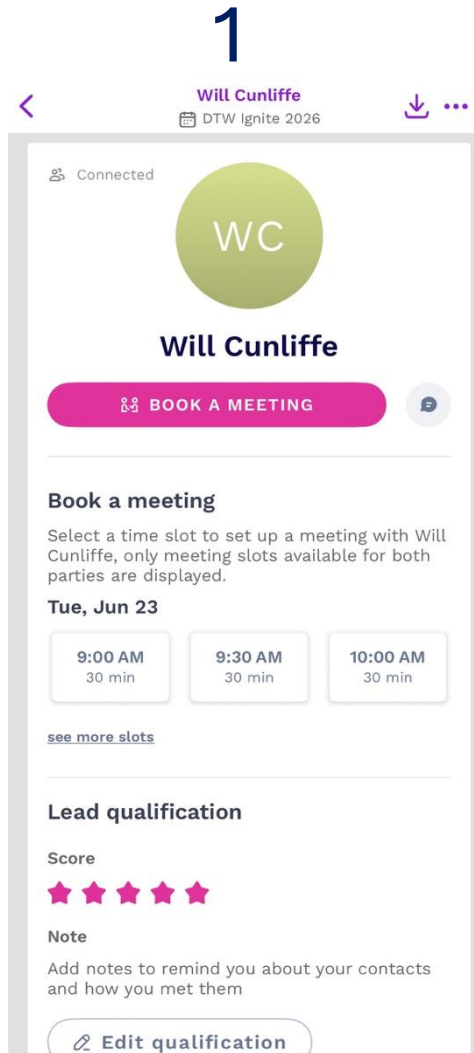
1

Will Cunliffe
DTW Ignite 2026

Connected

WC

Will Cunliffe

BOOK A MEETING

Book a meeting

Select a time slot to set up a meeting with Will Cunliffe, only meeting slots available for both parties are displayed.

Tue, Jun 23

9:00 AM
30 min

9:30 AM
30 min

10:00 AM
30 min

see more slots

Lead qualification

Score

Note

Add notes to remind you about your contacts and how you met them

Edit qualification